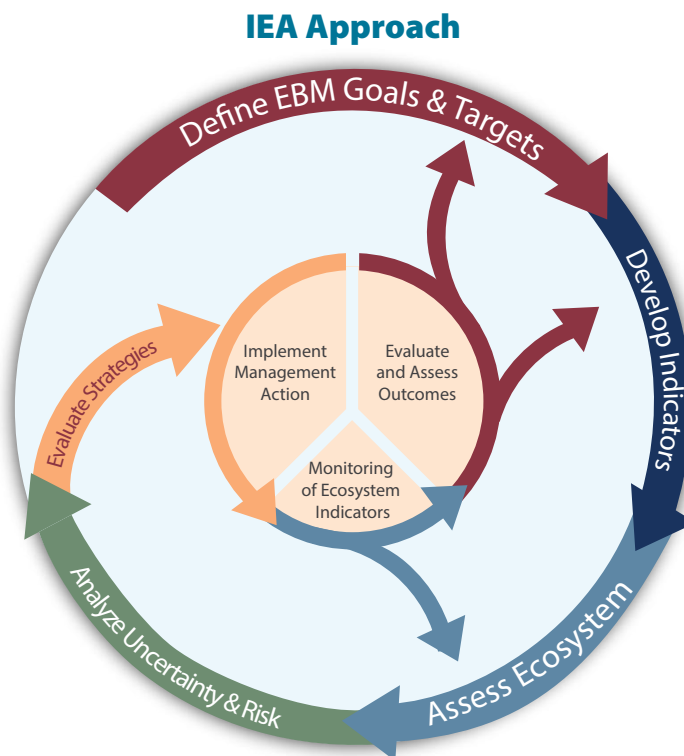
IEA Approach

Define EBM Goals & Targets

Develop Indicators

Assess Ecosystem

Analyze Uncertainty & Risk

Evaluate Strategies

Implement Management Action

Evaluate and Assess Outcomes

Monitoring of Ecosystem Indicators